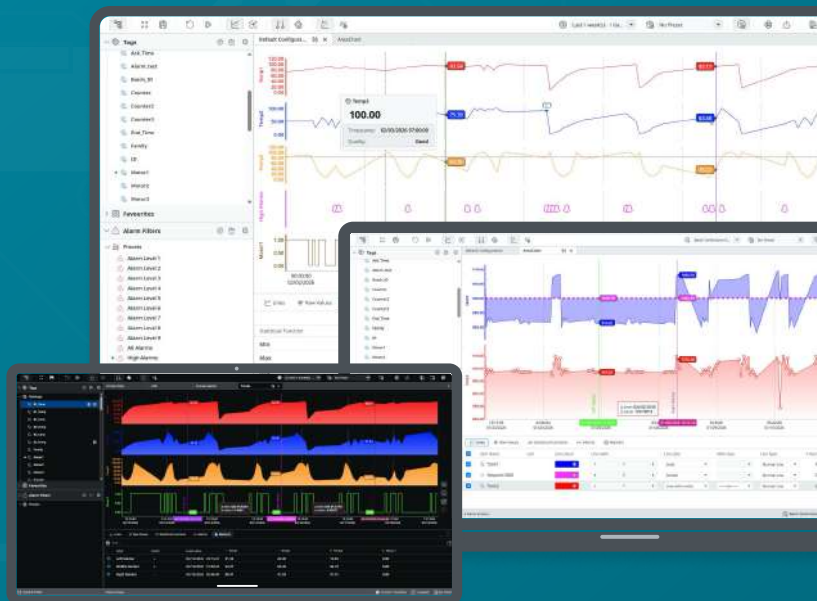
Tags

Ack.Time

Alarm.Last

Batch_ID

Counter

Counter2

Counter3

End_Time

Family

ID

Motor1

Motor2

Motor3

Favorites

Alarm Filters

Presets

Alarm Level 1

Alarm Level 2

Alarm Level 3

Alarm Level 4

Alarm Level 5

Alarm Level 6

Alarm Level 7

Alarm Level 8

Alarm Level 9

All Alarms

High Alarms

Default Configura...

Annotated

Temp3

100.00

Timestamp 02/05/2026 07:00:00

Quality Good

Statistical Function

Min

Max

Last 1 week(s) - 1 Ca...

No Preset